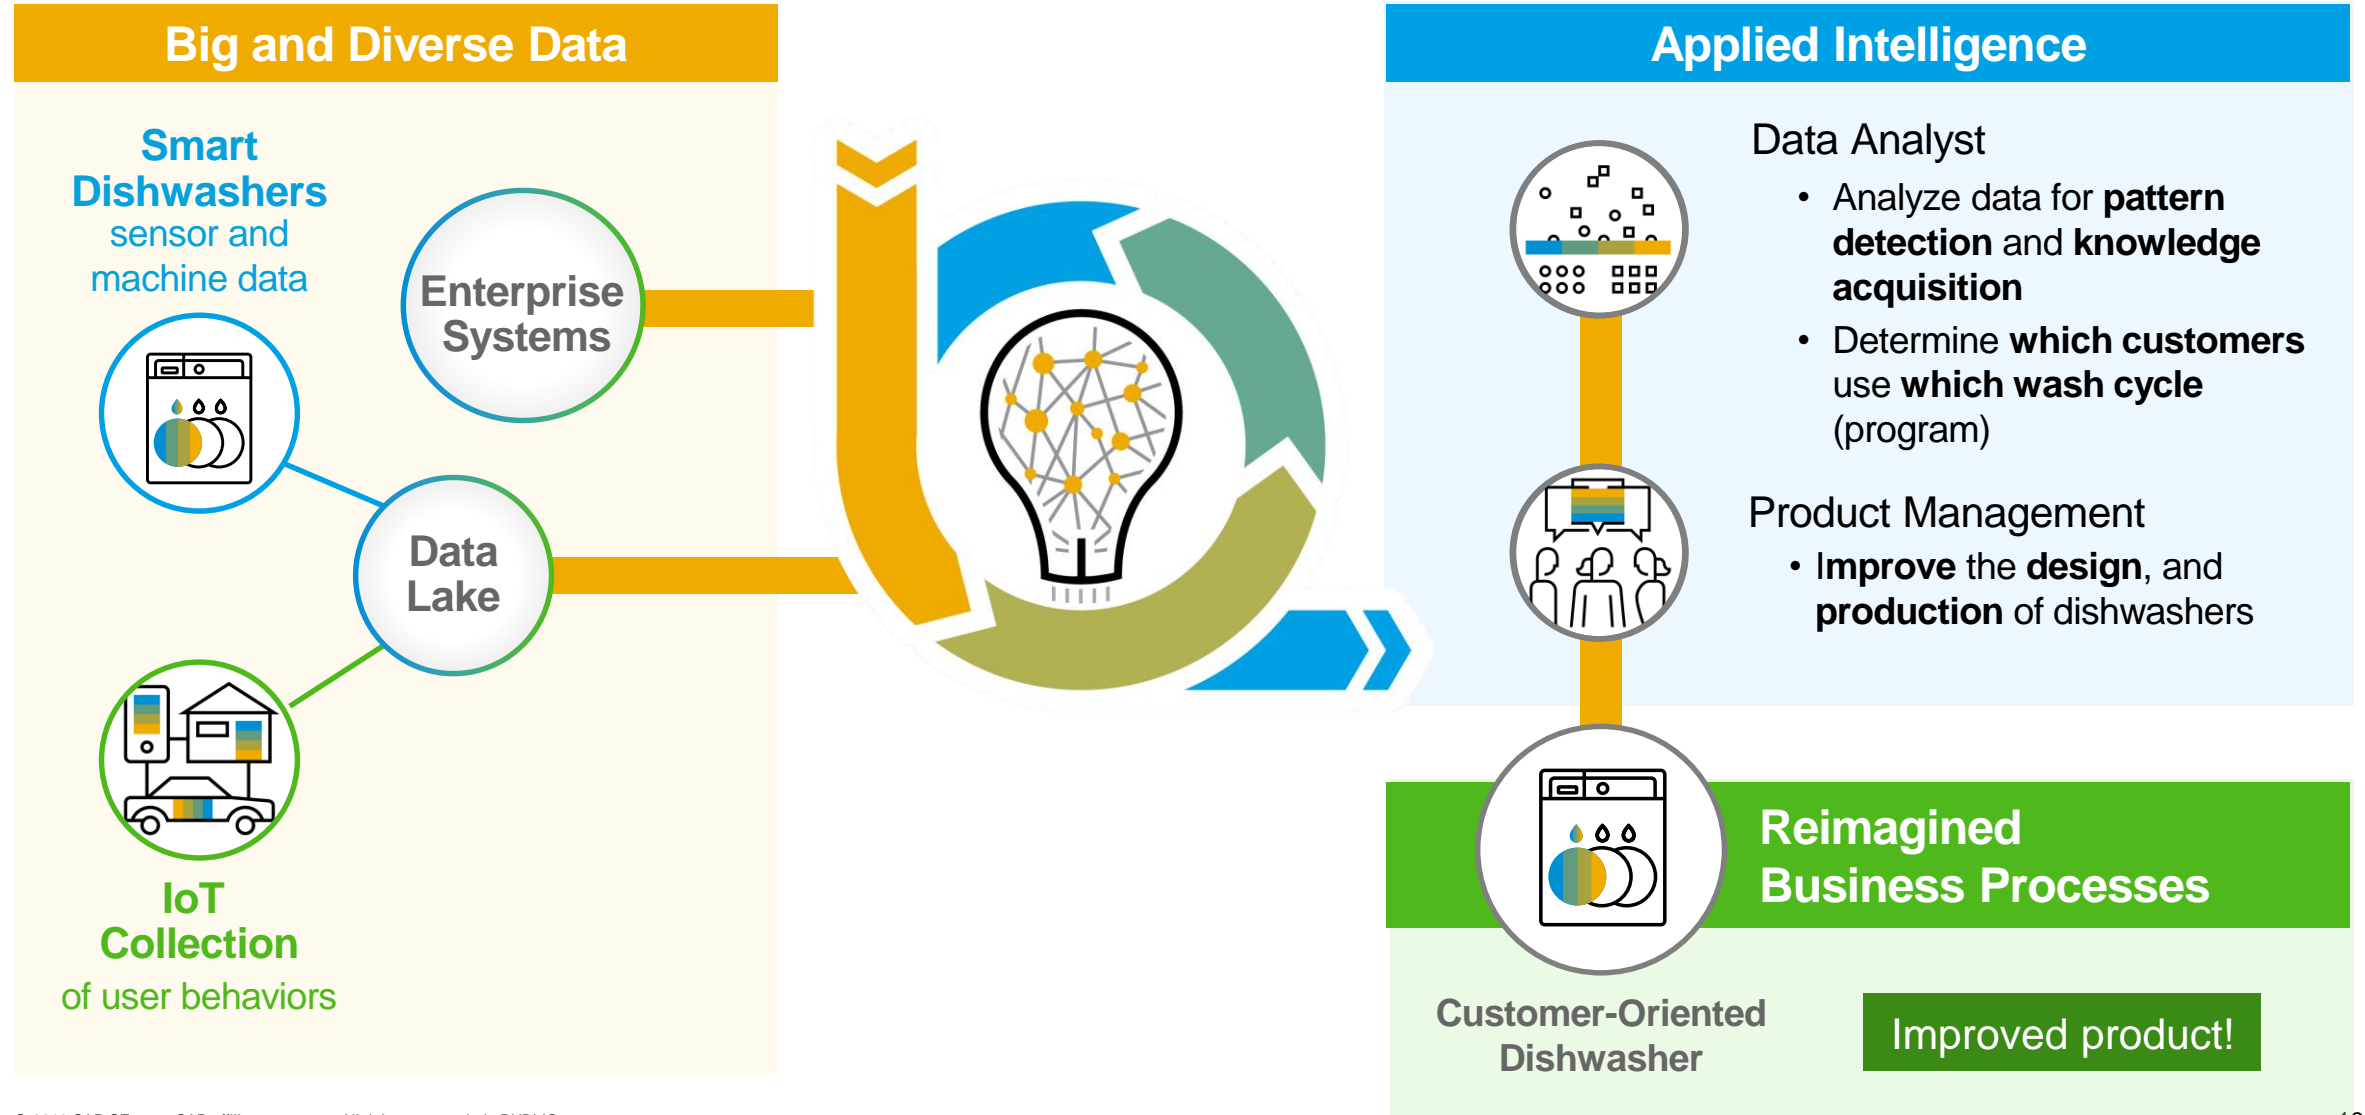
Big and Diverse Data

Smart Dishwashers sensor and machine data

Enterprise Systems

Data Lake

IoT Collection of user behaviors

Applied Intelligence

Data Analyst

• Analyze data for **pattern detection** and **knowledge acquisition**

• Determine **which customers** use **which wash cycle** (program)

Product Management

• **Improve** the **design**, and **production** of dishwashers

Reimagined Business Processes

Customer-Oriented Dishwasher

Improved product!

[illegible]